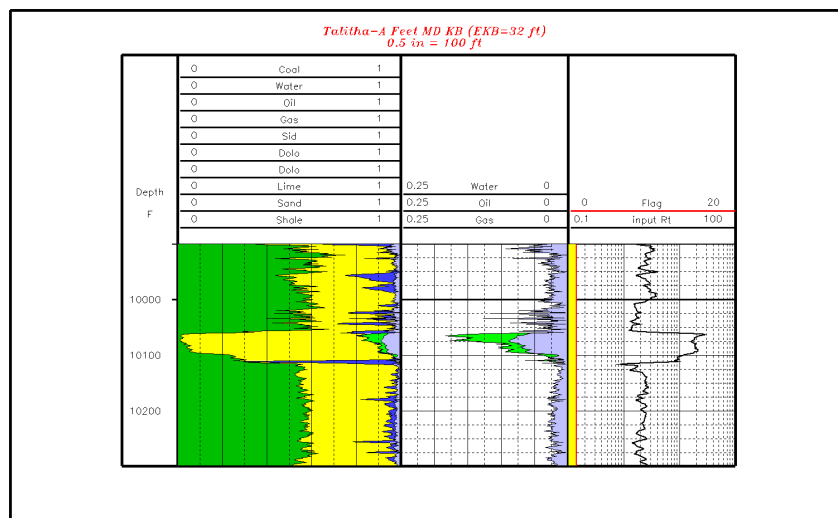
Talitha-A Feet MD KB (EKB=32 ft)
0.5 in = 100 ft

| Depth F | | | |
|---|---|---|---|
| | 0 Coal 1 | | |
| | 0 Water 1 | | |
| | 0 Oil 1 | | |
| | 0 Gas 1 | | |
| | 0 Sid 1 | | |
| | 0 Dolo 1 | | |
| | 0 Dolo 1 | | |
| | 0 Lime 1 | 0.25 Water 0 | |
| | 0 Sand 1 | 0.25 Oil 0 | 0 Flag 20 |
| | 0 Shale 1 | 0.25 Gas 0 | 0.1 input Rt 100 |

10000
10100
10200